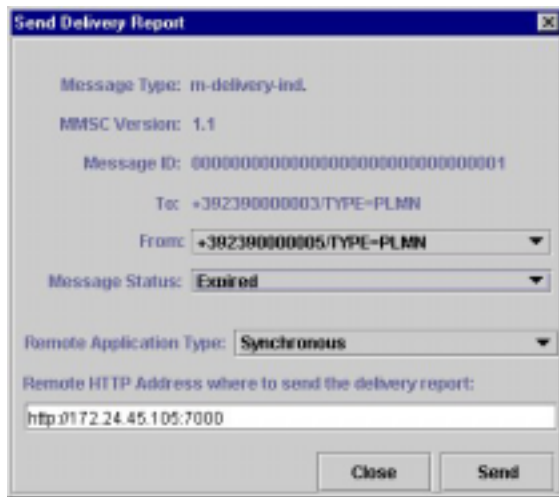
Send Delivery Report

Message Type: m-delivery-ind.

MMSC Version: 1.1

Message ID: 000000000000000000000000000001

To: +392390000003/TYPE=PLMN

From: +392390000005/TYPE=PLMN

Message Status: Expired

Remote Application Type: Synchronous

Remote HTTP Address where to send the delivery report:

http://172.24.45.105:7000

Close

Send